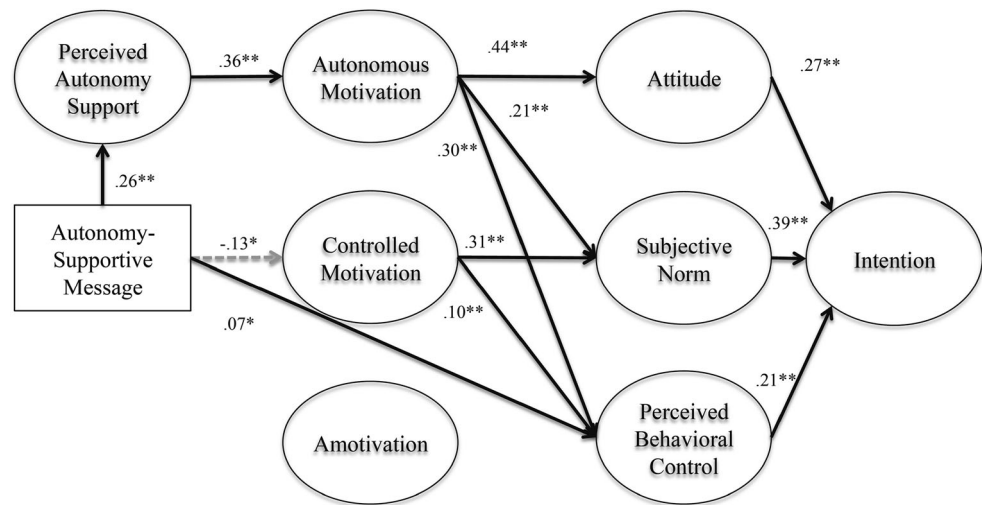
Perceived Autonomy Support

.36**

Autonomous Motivation

.44**

Attitude

.27**

.21**

.30**

.26**

Autonomy-Supportive Message

-.13*

Controlled Motivation

.31**

Subjective Norm

.39**

Intention

.10**

.07*

.21**

Amotivation

Perceived Behavioral Control